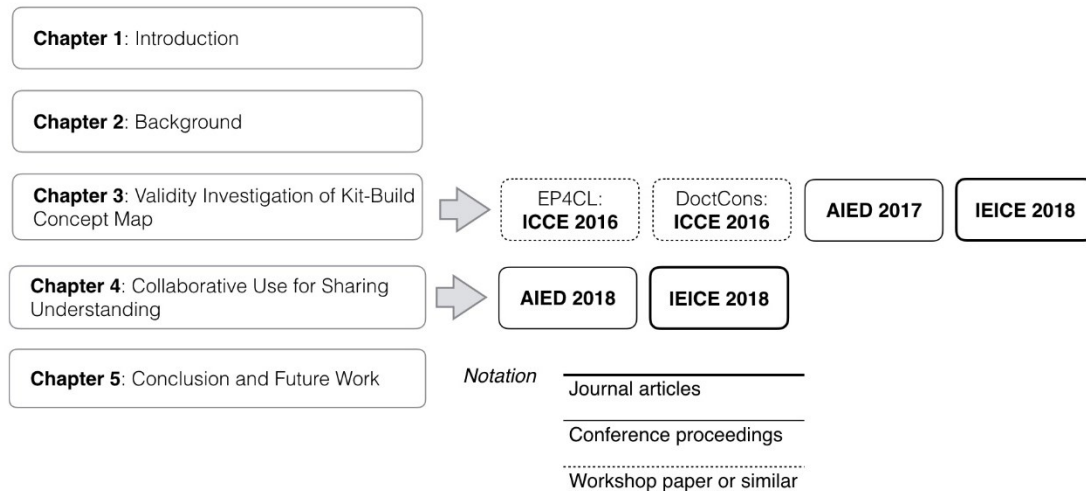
Chapter 1: Introduction

Chapter 2: Background

Chapter 3: Validity Investigation of Kit-Build Concept Map

EP4CL: ICCE 2016

DoctCons: ICCE 2016

AIED 2017

IEICE 2018

Chapter 4: Collaborative Use for Sharing Understanding

AIED 2018

IEICE 2018

Chapter 5: Conclusion and Future Work

Notation

Journal articles

Conference proceedings

Workshop paper or similar